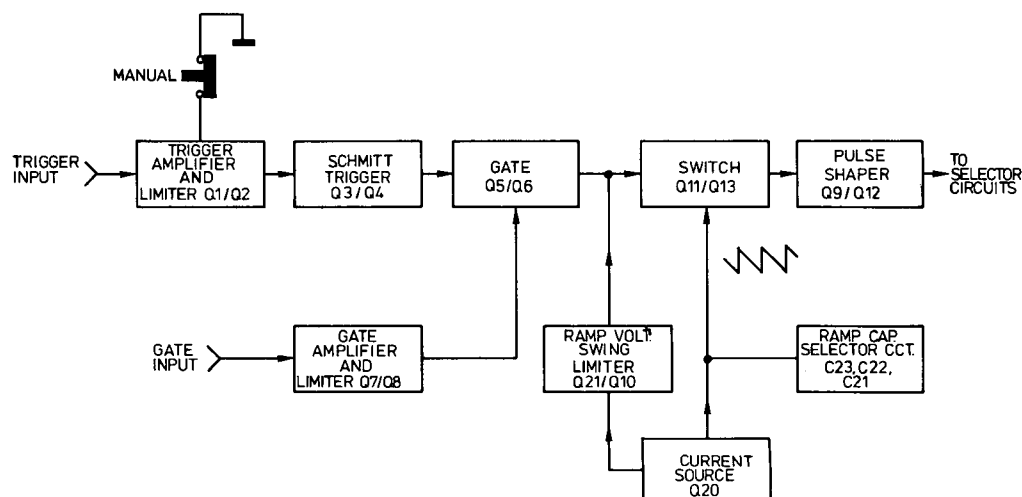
MANUAL

TRIGGER INPUT

TRIGGER AMPLIFIER AND LIMITER Q1/Q2

SCHMITT TRIGGER Q3/Q4

GATE Q5/Q6

SWITCH Q11/Q13

PULSE SHAPER Q9/Q12

TO SELECTOR CIRCUITS

GATE INPUT

GATE AMPLIFIER AND LIMITER Q7/Q8

RAMP VOLT. SWING LIMITER Q21/Q10

RAMP CAP SELECTOR CCT. C23, C22, C21

CURRENT SOURCE Q20